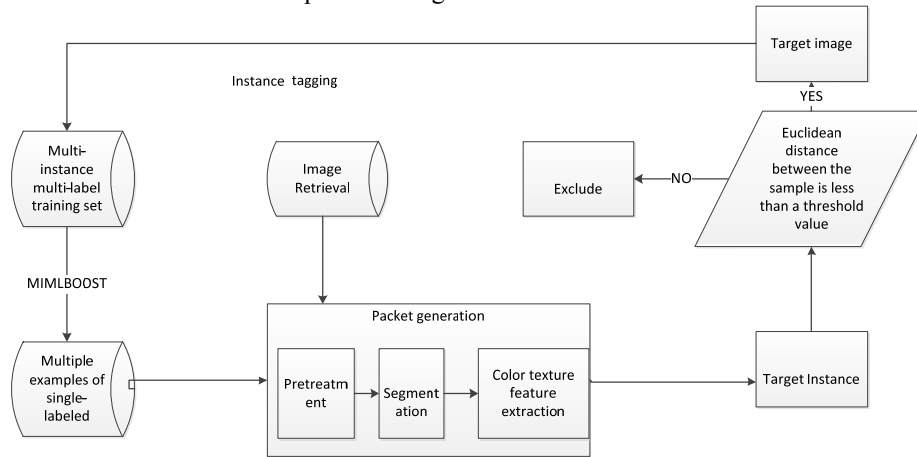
Target image

Instance tagging

YES

Multi-instance multi-label training set

Image Retrieval

Exclude

NO

Euclidean distance between the sample is less than a threshold value

MIMLBOOST

Packet generation

Multiple examples of single-labeled

Pretreatment

Segmentation

Color texture feature extraction

Target Instance